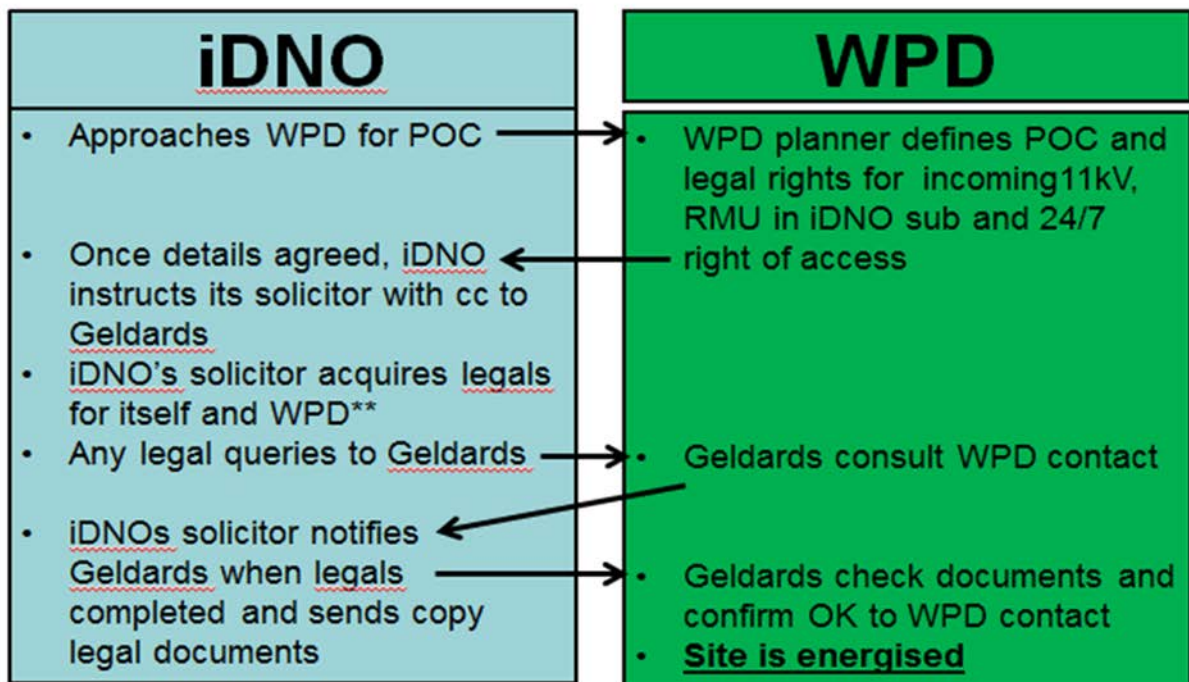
| iDNO | WPD |
|---|---|
| • Approaches WPD for POC | • WPD planner defines POC and legal rights for incoming11kV, RMU in iDNO sub and 24/7 right of access |
| • Once details agreed, iDNO instructs its solicitor with cc to Geldards | |
| • iDNO's solicitor acquires legals for itself and WPD** | |
| • Any legal queries to Geldards | • Geldards consult WPD contact |
| • iDNOs solicitor notifies Geldards when legals completed and sends copy legal documents | • Geldards check documents and confirm OK to WPD contact |
| | • **Site is energised** |